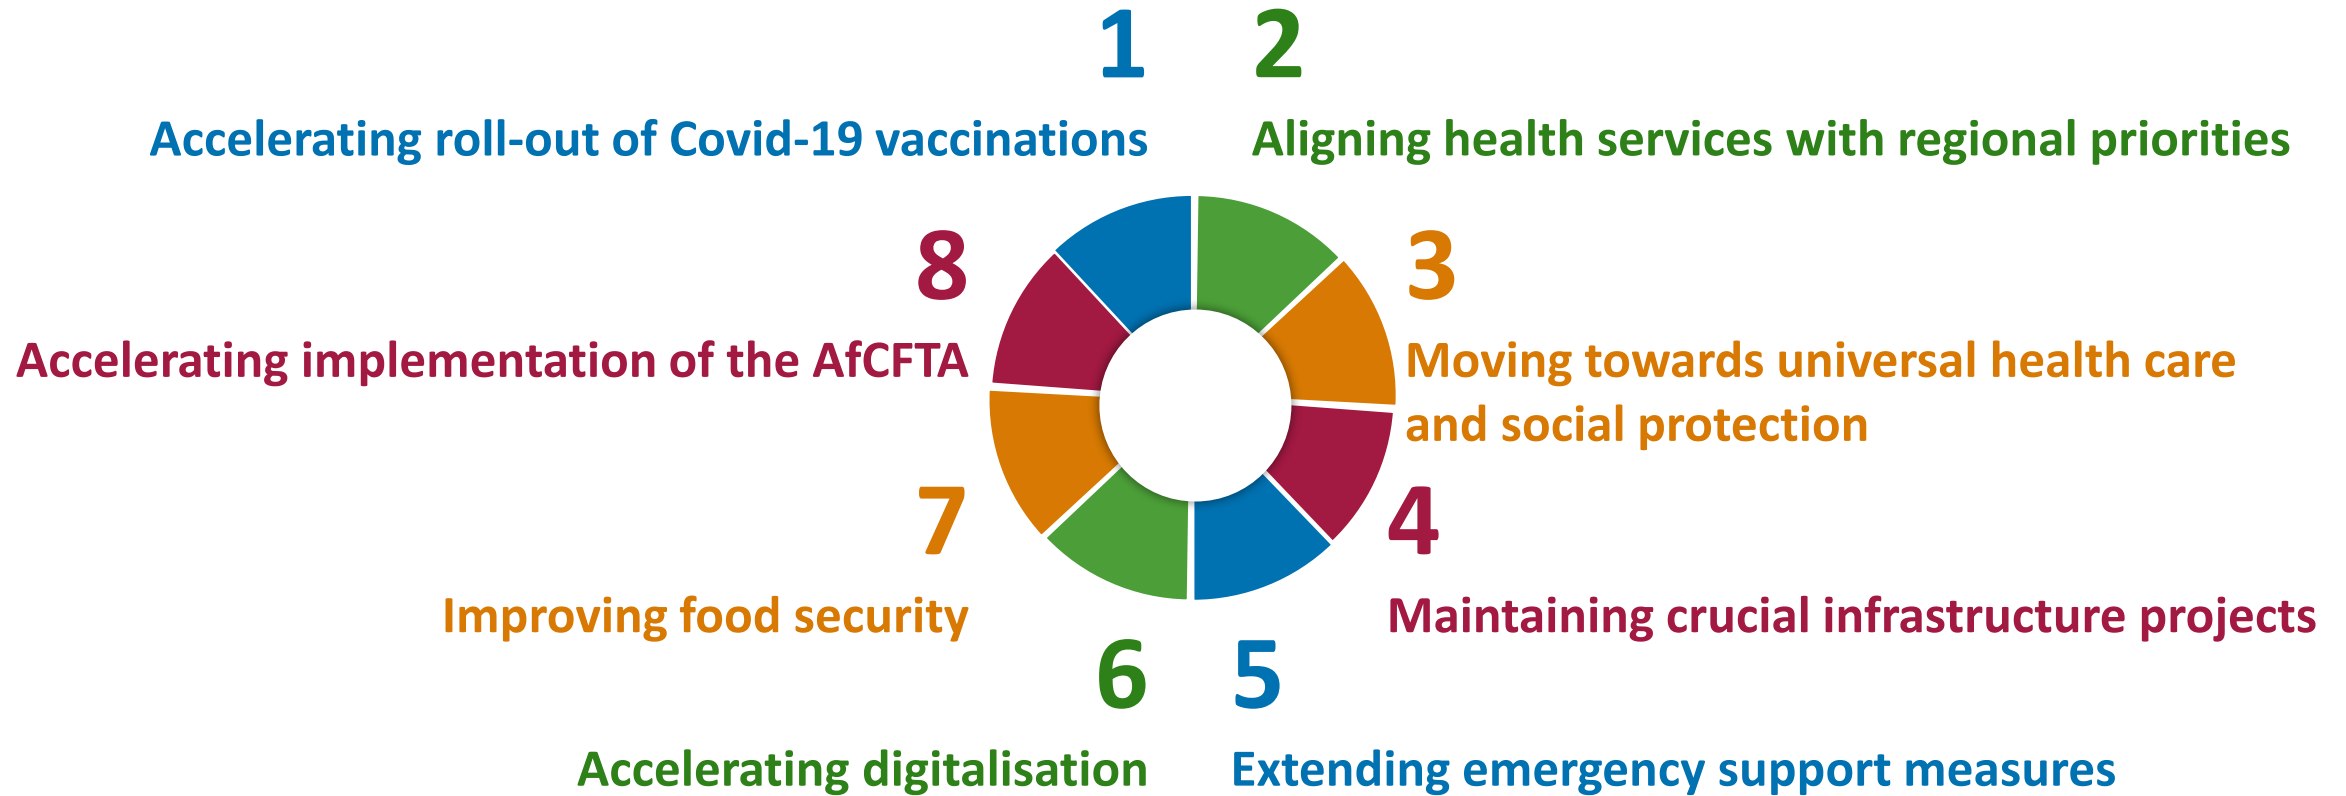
1
Accelerating roll-out of Covid-19 vaccinations

2
Aligning health services with regional priorities

8
Accelerating implementation of the AfCFTA

3
Moving towards universal health care and social protection

7
Improving food security

4
Maintaining crucial infrastructure projects

6
Accelerating digitalisation

5
Extending emergency support measures